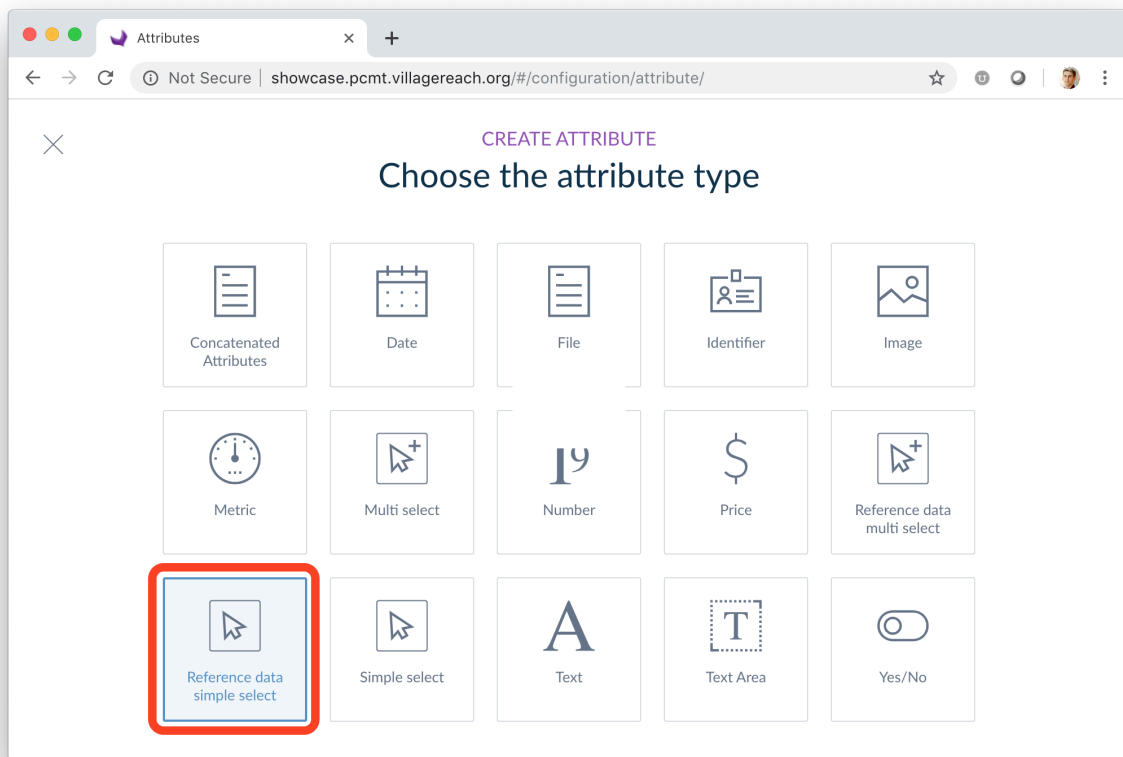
Attributes

Not Secure | showcase.pcmt.villagereach.org/#/configuration/attribute/

CREATE ATTRIBUTE

Choose the attribute type

Concatenated Attributes

Date

File

Identifier

Image

Metric

Multi select

Number

Price

Reference data multi select

Reference data simple select

Simple select

Text

Text Area

Yes/No